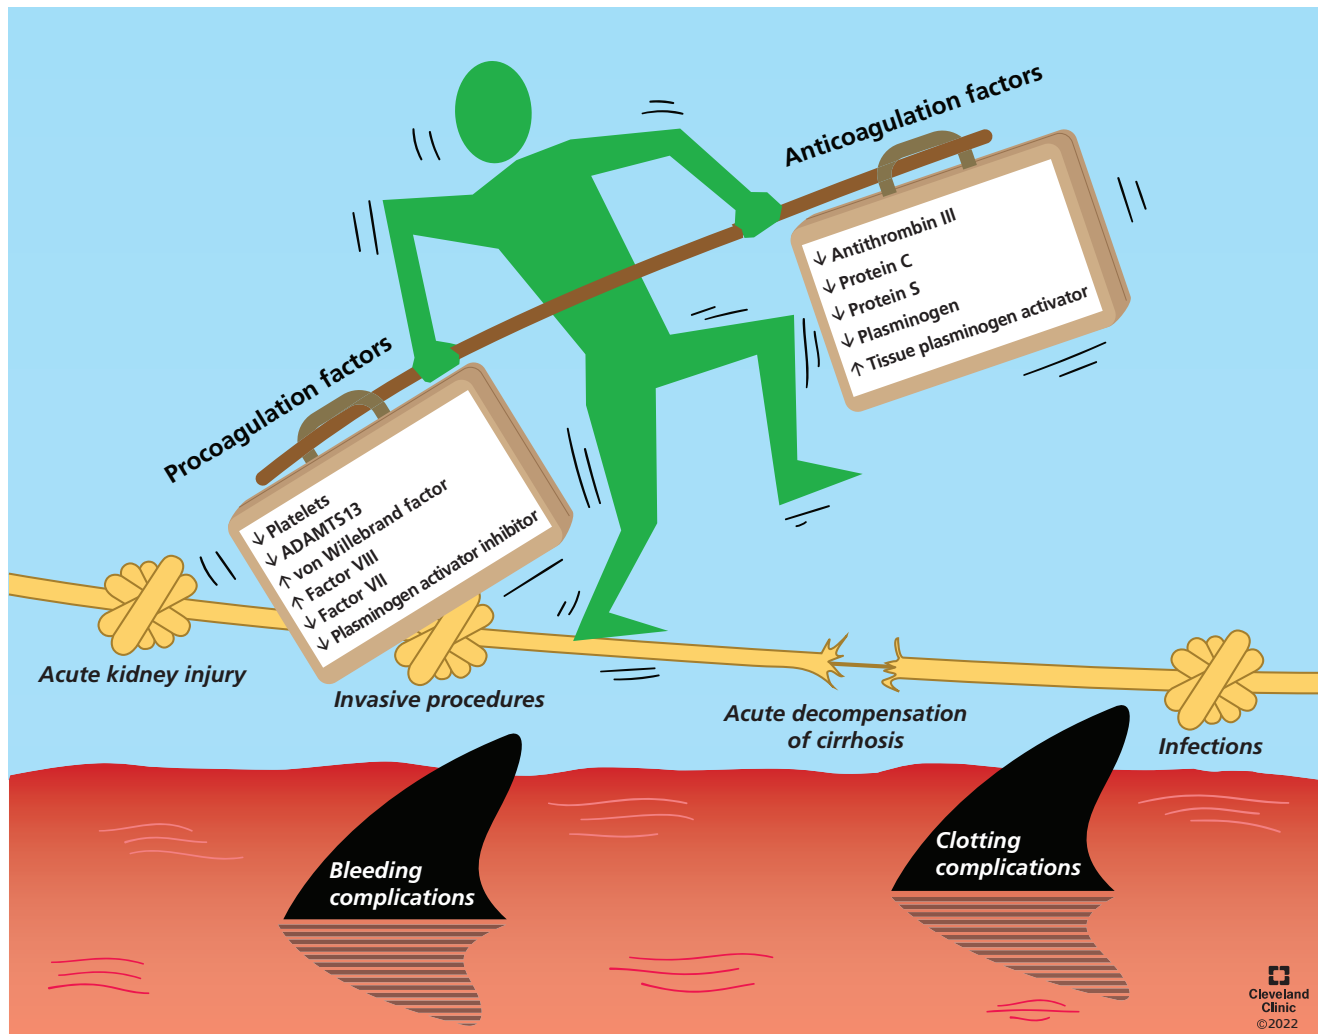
Anticoagulation factors

↓ Antithrombin III
↓ Protein C
↓ Protein S
↓ Plasminogen
↑ Tissue plasminogen activator

Procoagulation factors

↓ Platelets
↓ ADAMTS13
↑ von Willebrand factor
↑ Factor VIII
↓ Factor VII
↓ Plasminogen activator inhibitor

Acute kidney injury

Invasive procedures

Acute decompensation of cirrhosis

Infections

Bleeding complications

Clotting complications

Cleveland Clinic
©2022